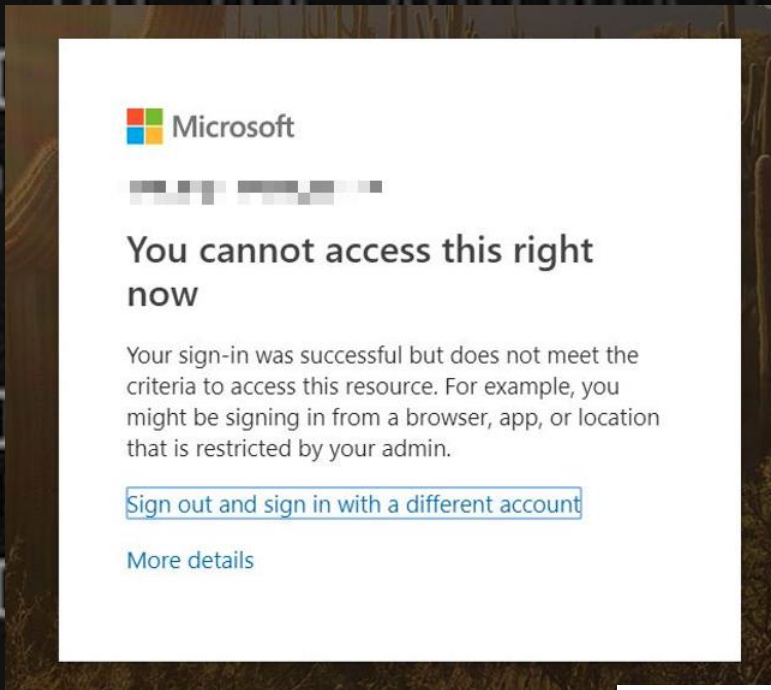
Microsoft

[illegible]

You cannot access this right now

Your sign-in was successful but does not meet the criteria to access this resource. For example, you might be signing in from a browser, app, or location that is restricted by your admin.

Sign out and sign in with a different account

More details